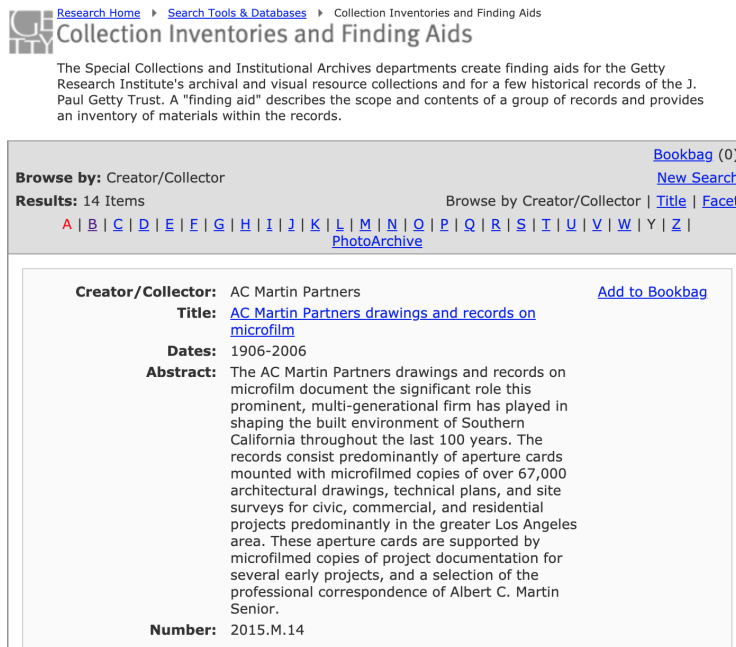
Research Home ▸ Search Tools & Databases ▸ Collection Inventories and Finding Aids

Collection Inventories and Finding Aids

The Special Collections and Institutional Archives departments create finding aids for the Getty Research Institute's archival and visual resource collections and for a few historical records of the J. Paul Getty Trust. A "finding aid" describes the scope and contents of a group of records and provides an inventory of materials within the records.

Bookbag (0)
Browse by: Creator/Collector
New Search
Results: 14 Items
Browse by Creator/Collector | Title | Facet

A | B | C | D | E | F | G | H | I | J | K | L | M | N | O | P | Q | R | S | T | U | V | W | Y | Z | PhotoArchive

Creator/Collector: AC Martin Partners
Add to Bookbag
Title: AC Martin Partners drawings and records on microfilm
Dates: 1906-2006
Abstract: The AC Martin Partners drawings and records on microfilm document the significant role this prominent, multi-generational firm has played in shaping the built environment of Southern California throughout the last 100 years. The records consist predominantly of aperture cards mounted with microfilmed copies of over 67,000 architectural drawings, technical plans, and site surveys for civic, commercial, and residential projects predominantly in the greater Los Angeles area. These aperture cards are supported by microfilmed copies of project documentation for several early projects, and a selection of the professional correspondence of Albert C. Martin Senior.
Number: 2015.M.14